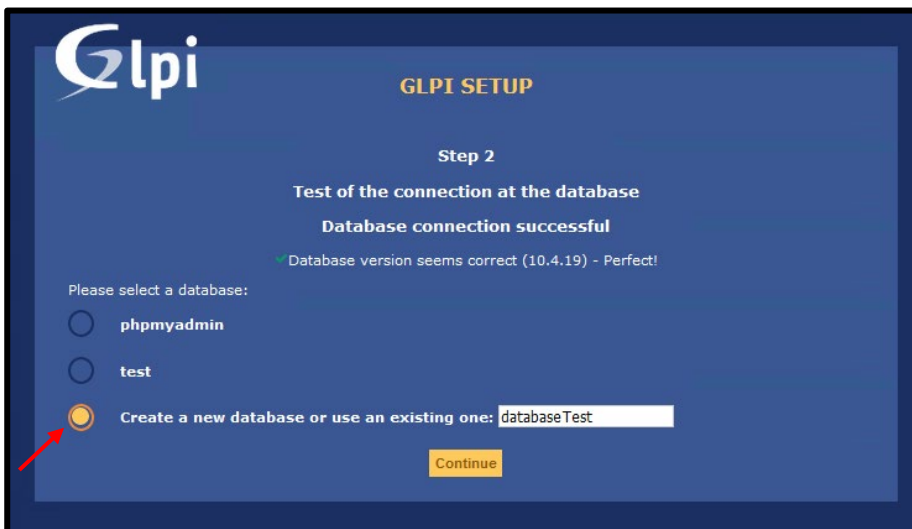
Glpi

GLPI SETUP

Step 2

Test of the connection at the database

Database connection successful

✔Database version seems correct (10.4.19) - Perfect!

Please select a database:

phpmyadmin

test

Create a new database or use an existing one: databaseTest

Continue